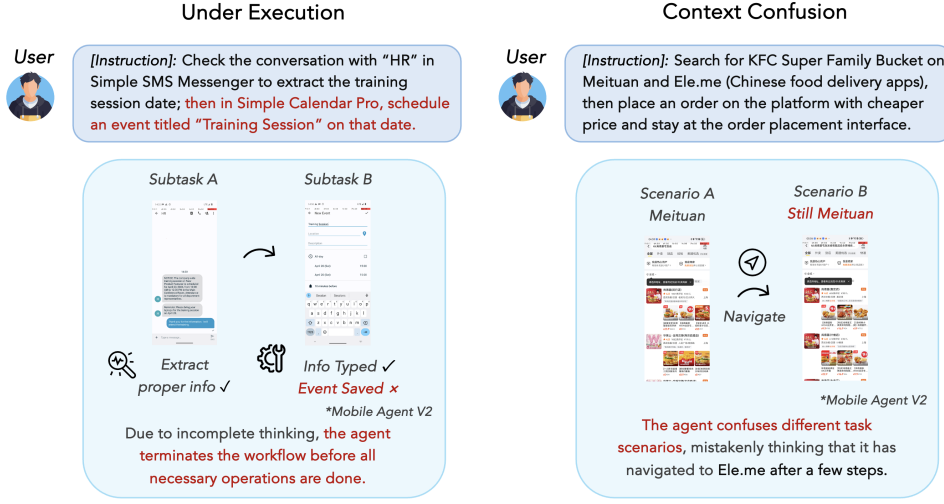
Under Execution

User

[Instruction]: Check the conversation with "HR" in Simple SMS Messenger to extract the training session date; then in Simple Calendar Pro, schedule an event titled "Training Session" on that date.

Subtask A

Subtask B

Extract proper info ✓

Info Typed ✓
Event Saved ×

*Mobile Agent V2

Due to incomplete thinking, the agent terminates the workflow before all necessary operations are done.

Context Confusion

User

[Instruction]: Search for KFC Super Family Bucket on Meituan and Ele.me (Chinese food delivery apps), then place an order on the platform with cheaper price and stay at the order placement interface.

Scenario A
Meituan

Navigate

Scenario B
Still Meituan

*Mobile Agent V2

The agent confuses different task scenarios, mistakenly thinking that it has navigated to Ele.me after a few steps.